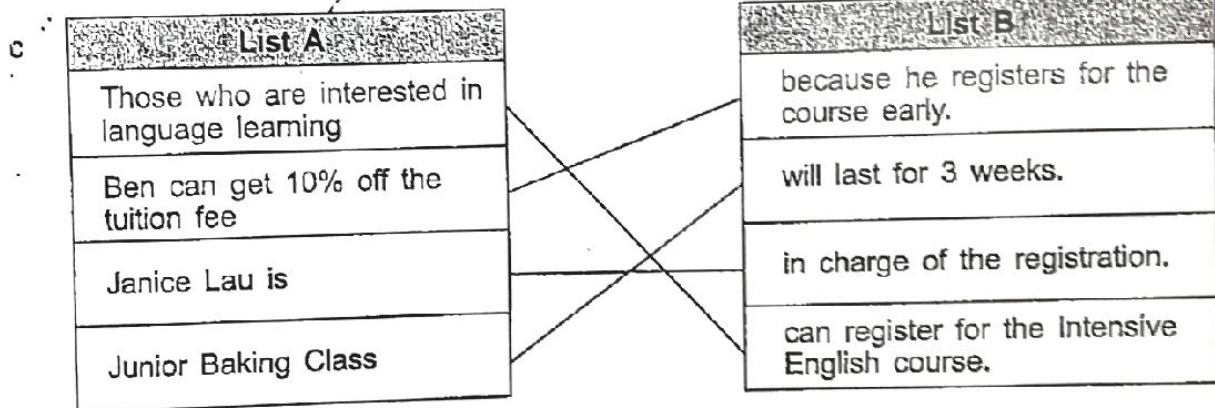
c

| List A |
|---|
| Those who are interested in language learning |
| Ben can get 10% off the tuition fee |
| Janice Lau is |
| Junior Baking Class |

| List B |
|---|
| because he registers for the course early. |
| will last for 3 weeks. |
| in charge of the registration. |
| can register for the Intensive English course. |